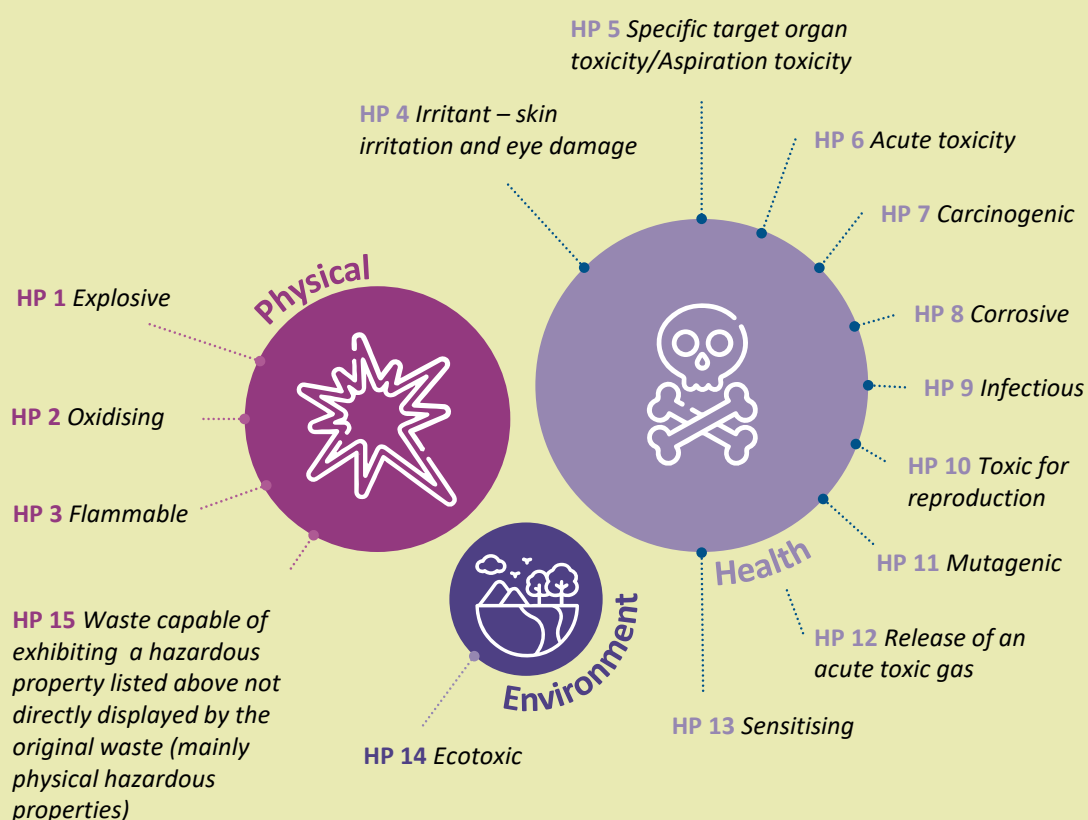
HP 5 Specific target organ toxicity/Aspiration toxicity

HP 4 Irritant – skin irritation and eye damage

HP 6 Acute toxicity

HP 7 Carcinogenic

Physical

HP 1 Explosive

HP 8 Corrosive

HP 9 Infectious

HP 2 Oxidising

HP 10 Toxic for reproduction

HP 3 Flammable

HP 11 Mutagenic

Health

HP 15 Waste capable of exhibiting a hazardous property listed above not directly displayed by the original waste (mainly physical hazardous properties)

Environment

HP 12 Release of an acute toxic gas

HP 13 Sensitising

HP 14 Ecotoxic